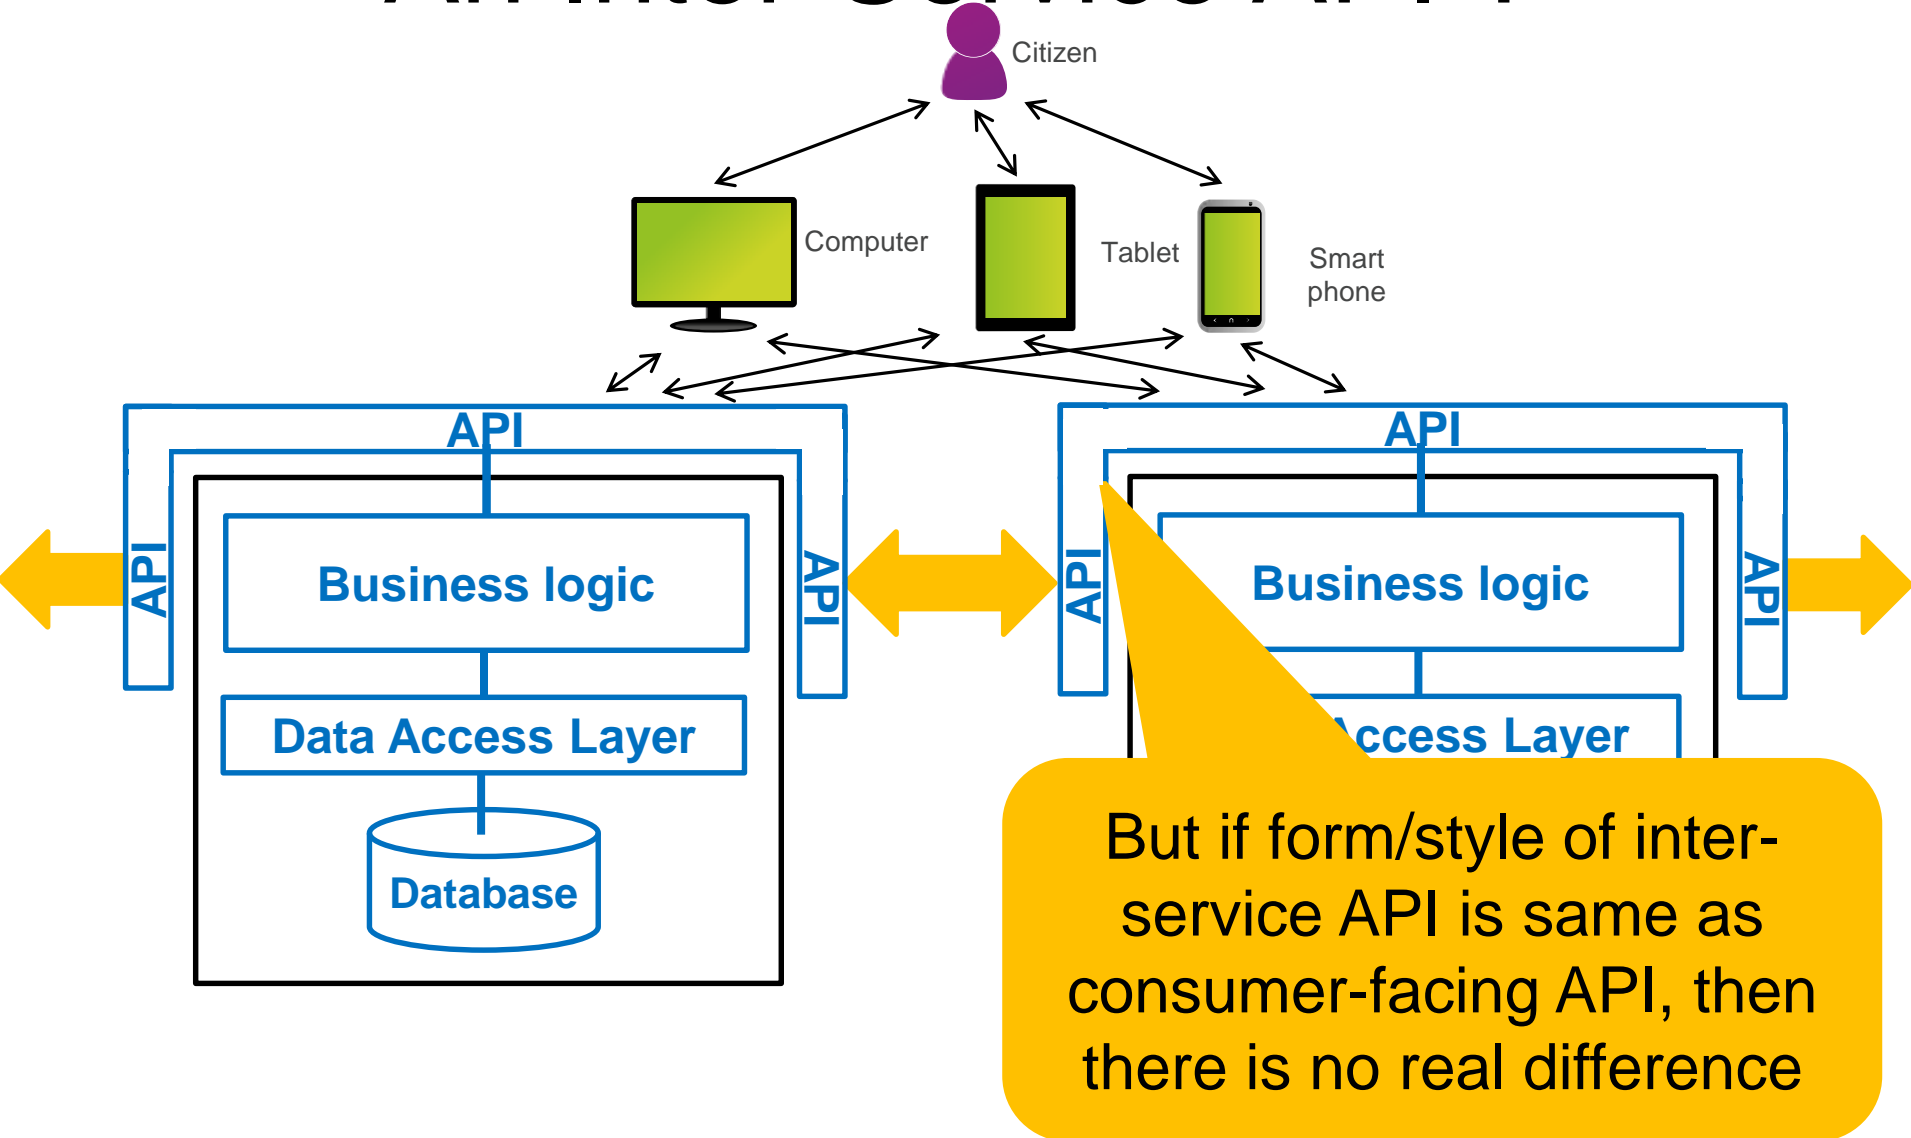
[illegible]

Citizen

Computer

Tablet

Smart phone

API

API

API

Business logic

Data Access Layer

Database

API

API

API

Business logic

ccess Layer

But if form/style of inter-service API is same as consumer-facing API, then there is no real difference